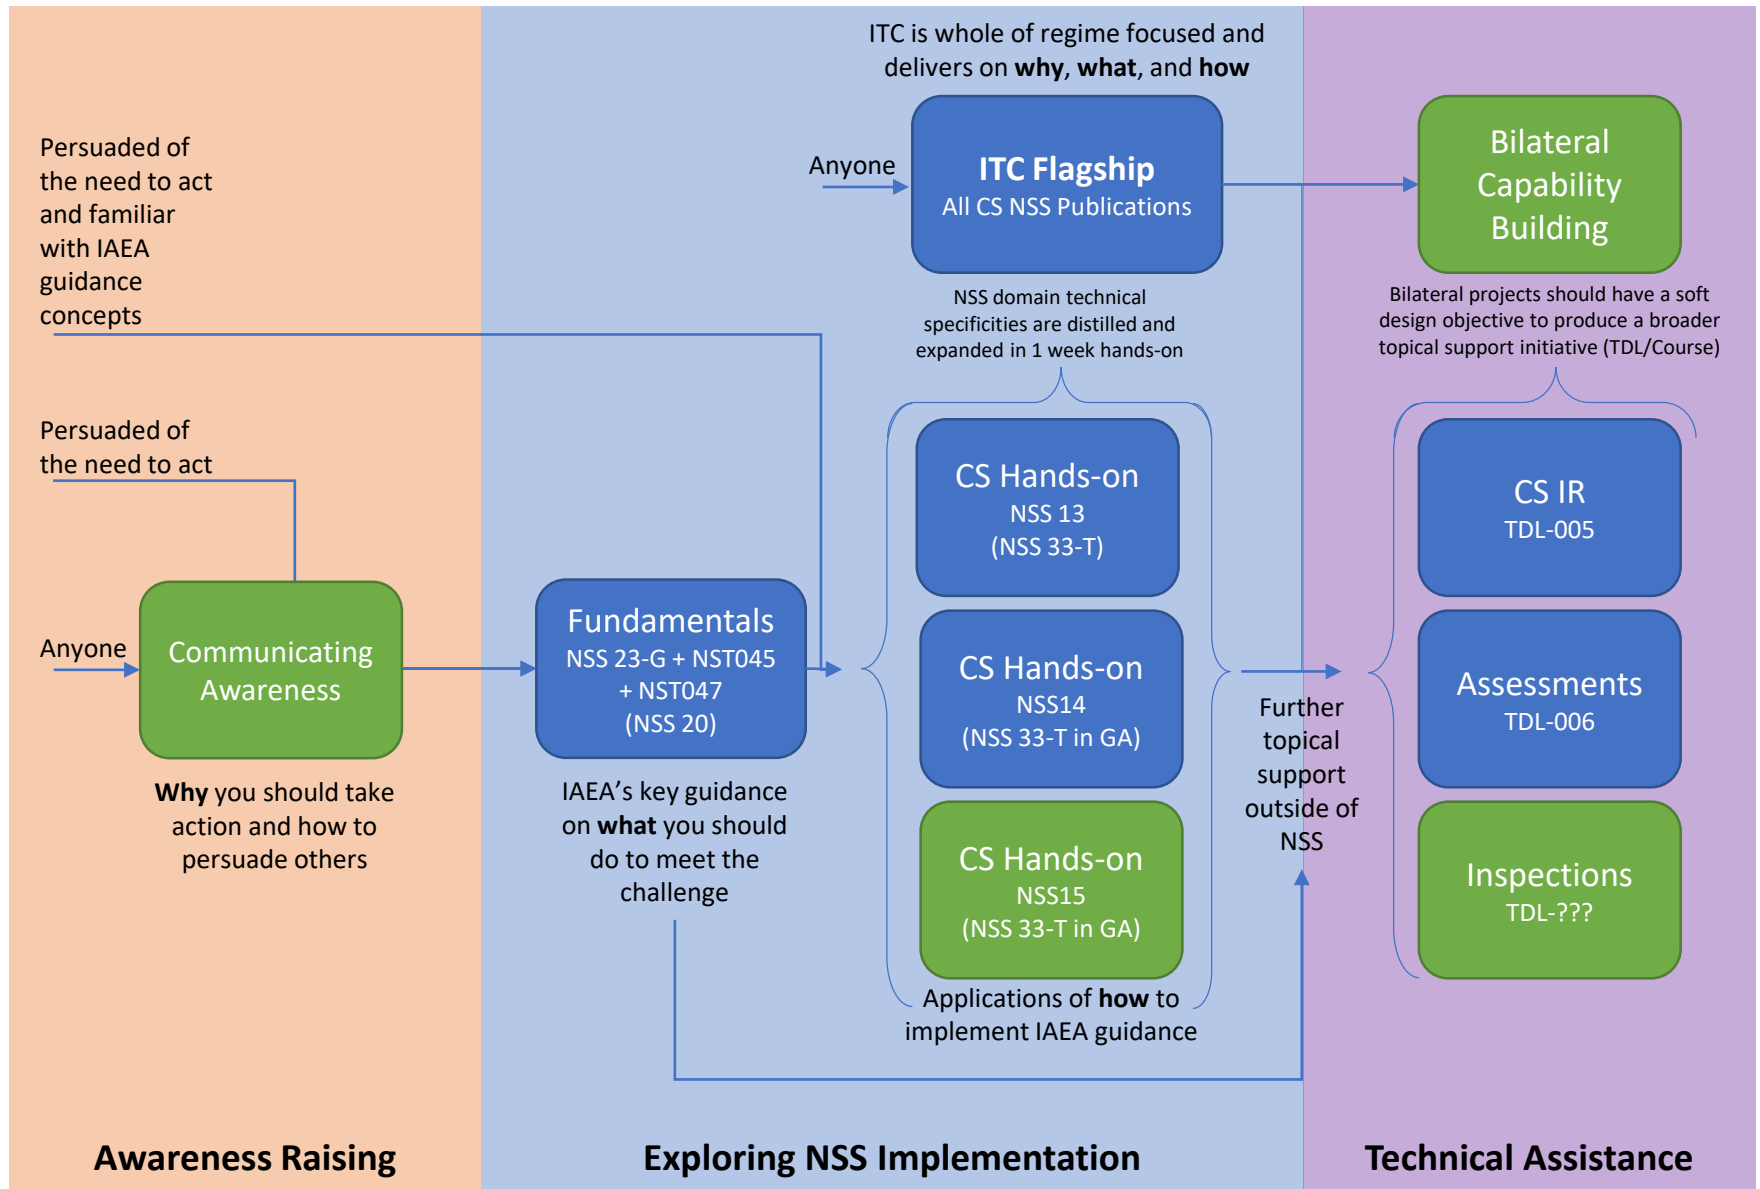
ITC is whole of regime focused and delivers on **why**, **what**, and **how**

Persuaded of the need to act and familiar with IAEA guidance concepts

Anyone

ITC Flagship
All CS NSS Publications

Bilateral Capability Building

NSS domain technical specificities are distilled and expanded in 1 week hands-on

Bilateral projects should have a soft design objective to produce a broader topical support initiative (TDL/Course)

Persuaded of the need to act

CS Hands-on
NSS 13
(NSS 33-T)

CS IR
TDL-005

Anyone

Communicating Awareness

Fundamentals
NSS 23-G + NST045 + NST047
(NSS 20)

CS Hands-on
NSS14
(NSS 33-T in GA)

Assessments
TDL-006

Further topical support outside of NSS

**Why** you should take action and how to persuade others

IAEA's key guidance on **what** you should do to meet the challenge

CS Hands-on
NSS15
(NSS 33-T in GA)

Inspections
TDL-???

Applications of **how** to implement IAEA guidance

Awareness Raising

Exploring NSS Implementation

Technical Assistance